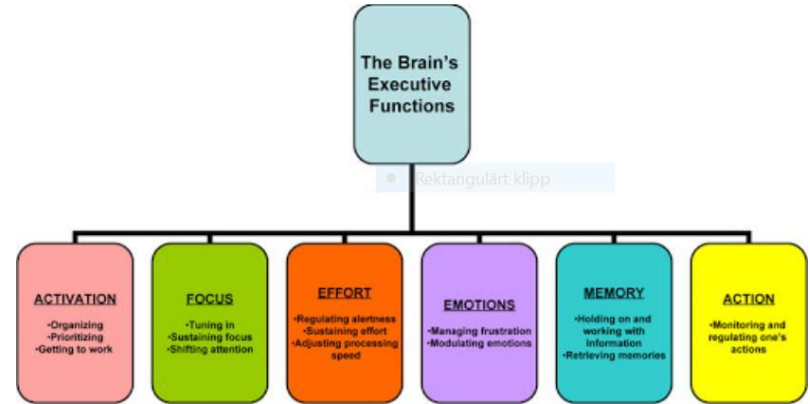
The Brain's Executive Functions

Rektangulärt klipp

ACTIVATION
•Organizing
•Prioritizing
•Getting to work

FOCUS
•Tuning in
•Sustaining focus
•Shifting attention

EFFORT
•Regulating alertness
•Sustaining effort
•Adjusting processing speed

EMOTIONS
•Managing frustration
•Modulating emotions

MEMORY
•Holding on and working with information
•Retrieving memories

ACTION
•Monitoring and regulating one's actions